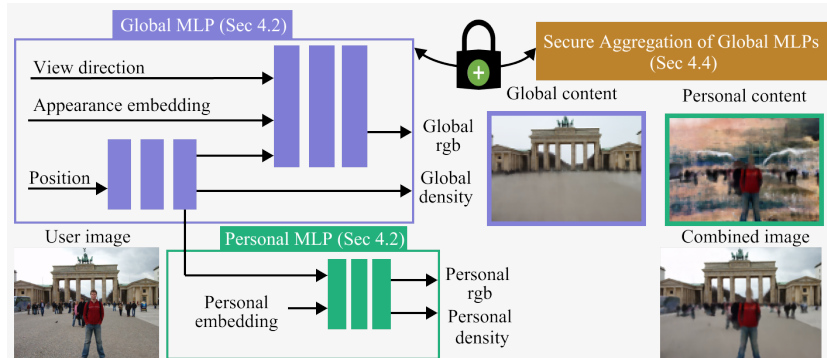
Global MLP (Sec 4.2)

Secure Aggregation of Global MLPs (Sec 4.4)

View direction

Appearance embedding

Position

Global rgb

Global density

Global content

Personal content

User image

Personal MLP (Sec 4.2)

Combined image

Personal embedding

Personal rgb

Personal density